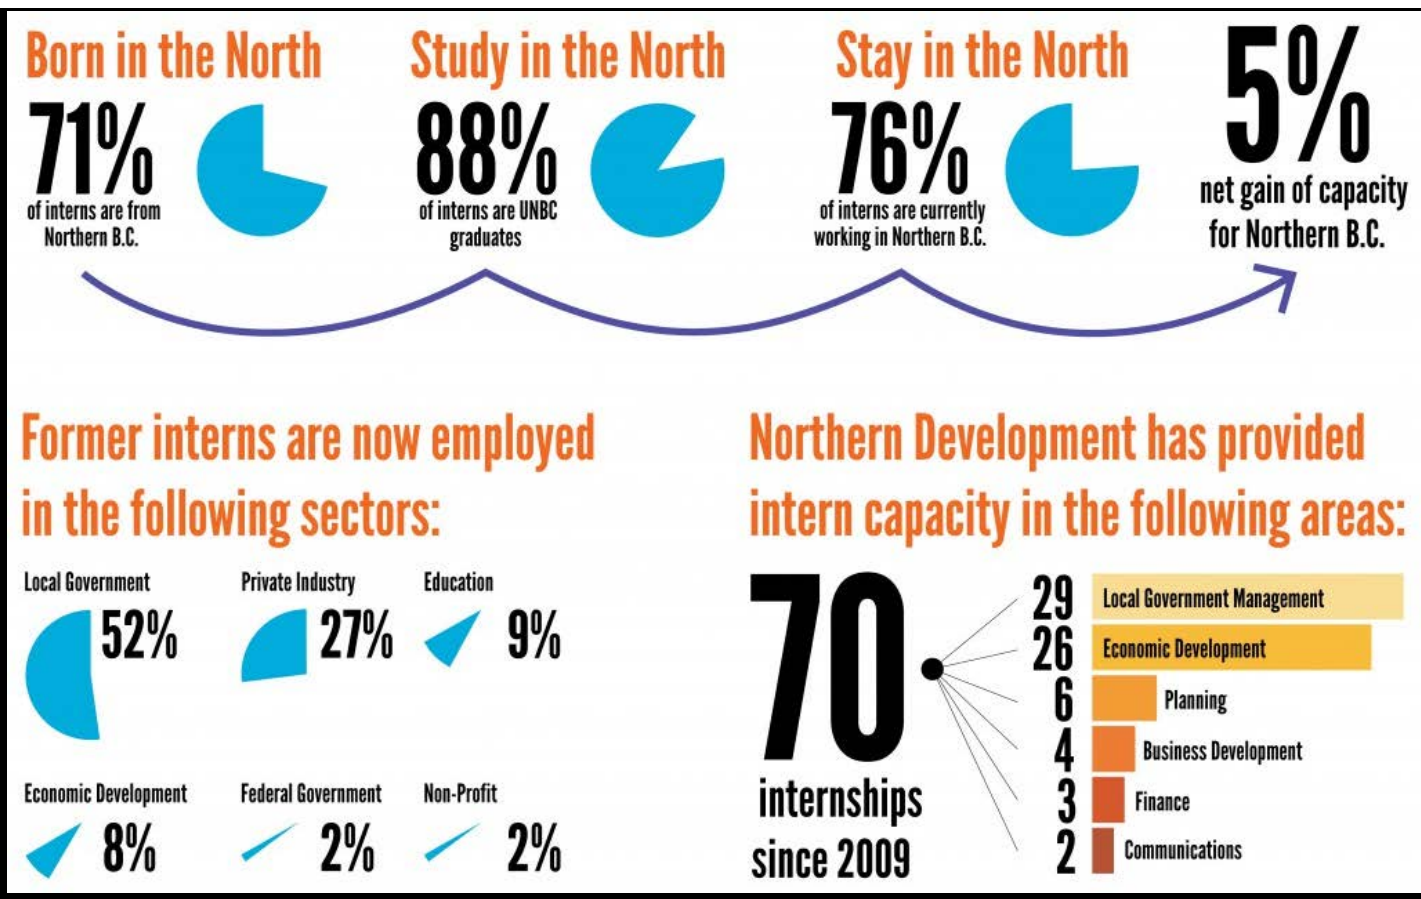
Born in the North
71%
of interns are from Northern B.C.

Study in the North
88%
of interns are UNBC graduates

Stay in the North
76%
of interns are currently working in Northern B.C.

5%
net gain of capacity for Northern B.C.

Former interns are now employed in the following sectors:

Local Government
52%

Private Industry
27%

Education
9%

Economic Development
8%

Federal Government
2%

Non-Profit
2%

Northern Development has provided intern capacity in the following areas:

70
internships since 2009

| | |
|---|---|
| 29 | Local Government Management |
| 26 | Economic Development |
| 6 | Planning |
| 4 | Business Development |
| 3 | Finance |
| 2 | Communications |